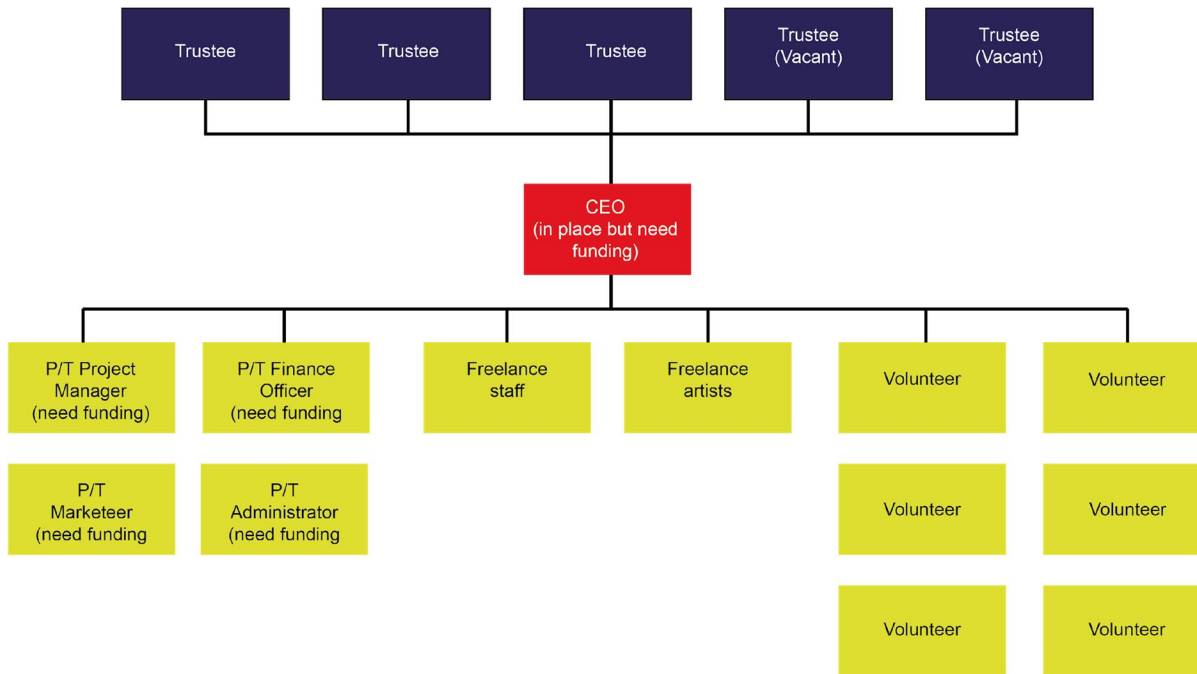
Trustee

Trustee

Trustee

Trustee (Vacant)

Trustee (Vacant)

CEO (in place but need funding)

P/T Project Manager (need funding)

P/T Finance Officer (need funding

Freelance staff

Freelance artists

Volunteer

Volunteer

P/T Marketeer (need funding

P/T Administrator (need funding

Volunteer

Volunteer

Volunteer

Volunteer